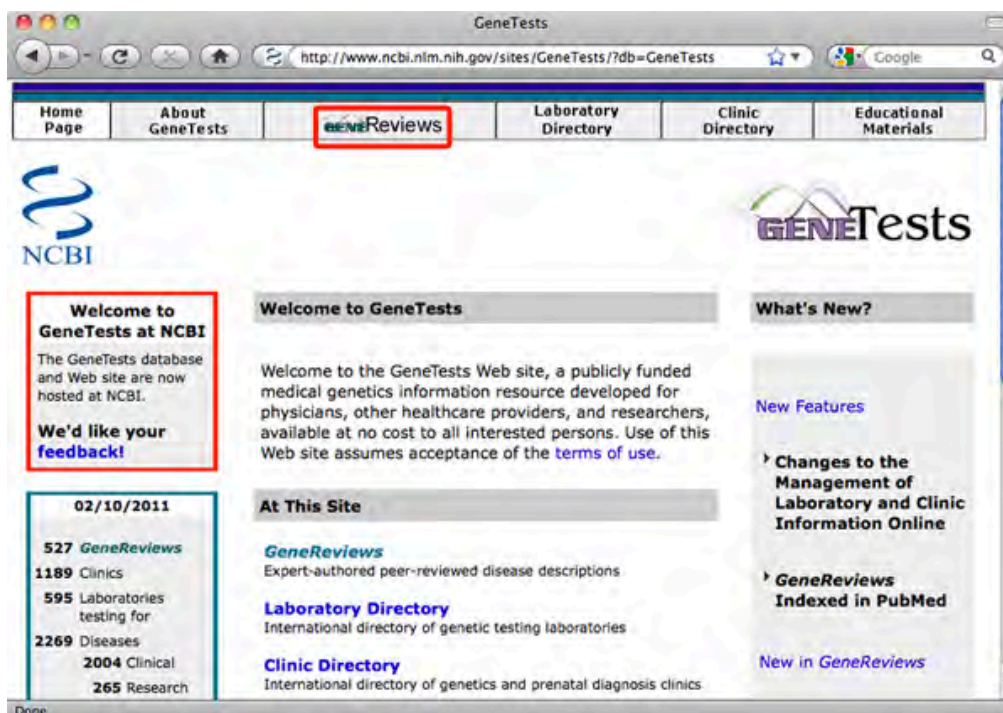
GeneTests

http://www.ncbi.nlm.nih.gov/sites/GeneTests/?db=GeneTests

Google

| Home Page | About GeneTests | GENEReviews | Laboratory Directory | Clinic Directory | Educational Materials |
|---|---|---|---|---|---|

NCBI

GENETests

Welcome to GeneTests at NCBI

The GeneTests database and Web site are now hosted at NCBI.

We'd like your feedback!

02/10/2011

527 GeneReviews
1189 Clinics
595 Laboratories testing for
2269 Diseases
2004 Clinical
265 Research

Welcome to GeneTests

Welcome to the GeneTests Web site, a publicly funded medical genetics information resource developed for physicians, other healthcare providers, and researchers, available at no cost to all interested persons. Use of this Web site assumes acceptance of the terms of use.

At This Site

GeneReviews
Expert-authored peer-reviewed disease descriptions

Laboratory Directory
International directory of genetic testing laboratories

Clinic Directory
International directory of genetics and prenatal diagnosis clinics

What's New?

New Features

Changes to the Management of Laboratory and Clinic Information Online

GeneReviews Indexed in PubMed

New in GeneReviews

Done